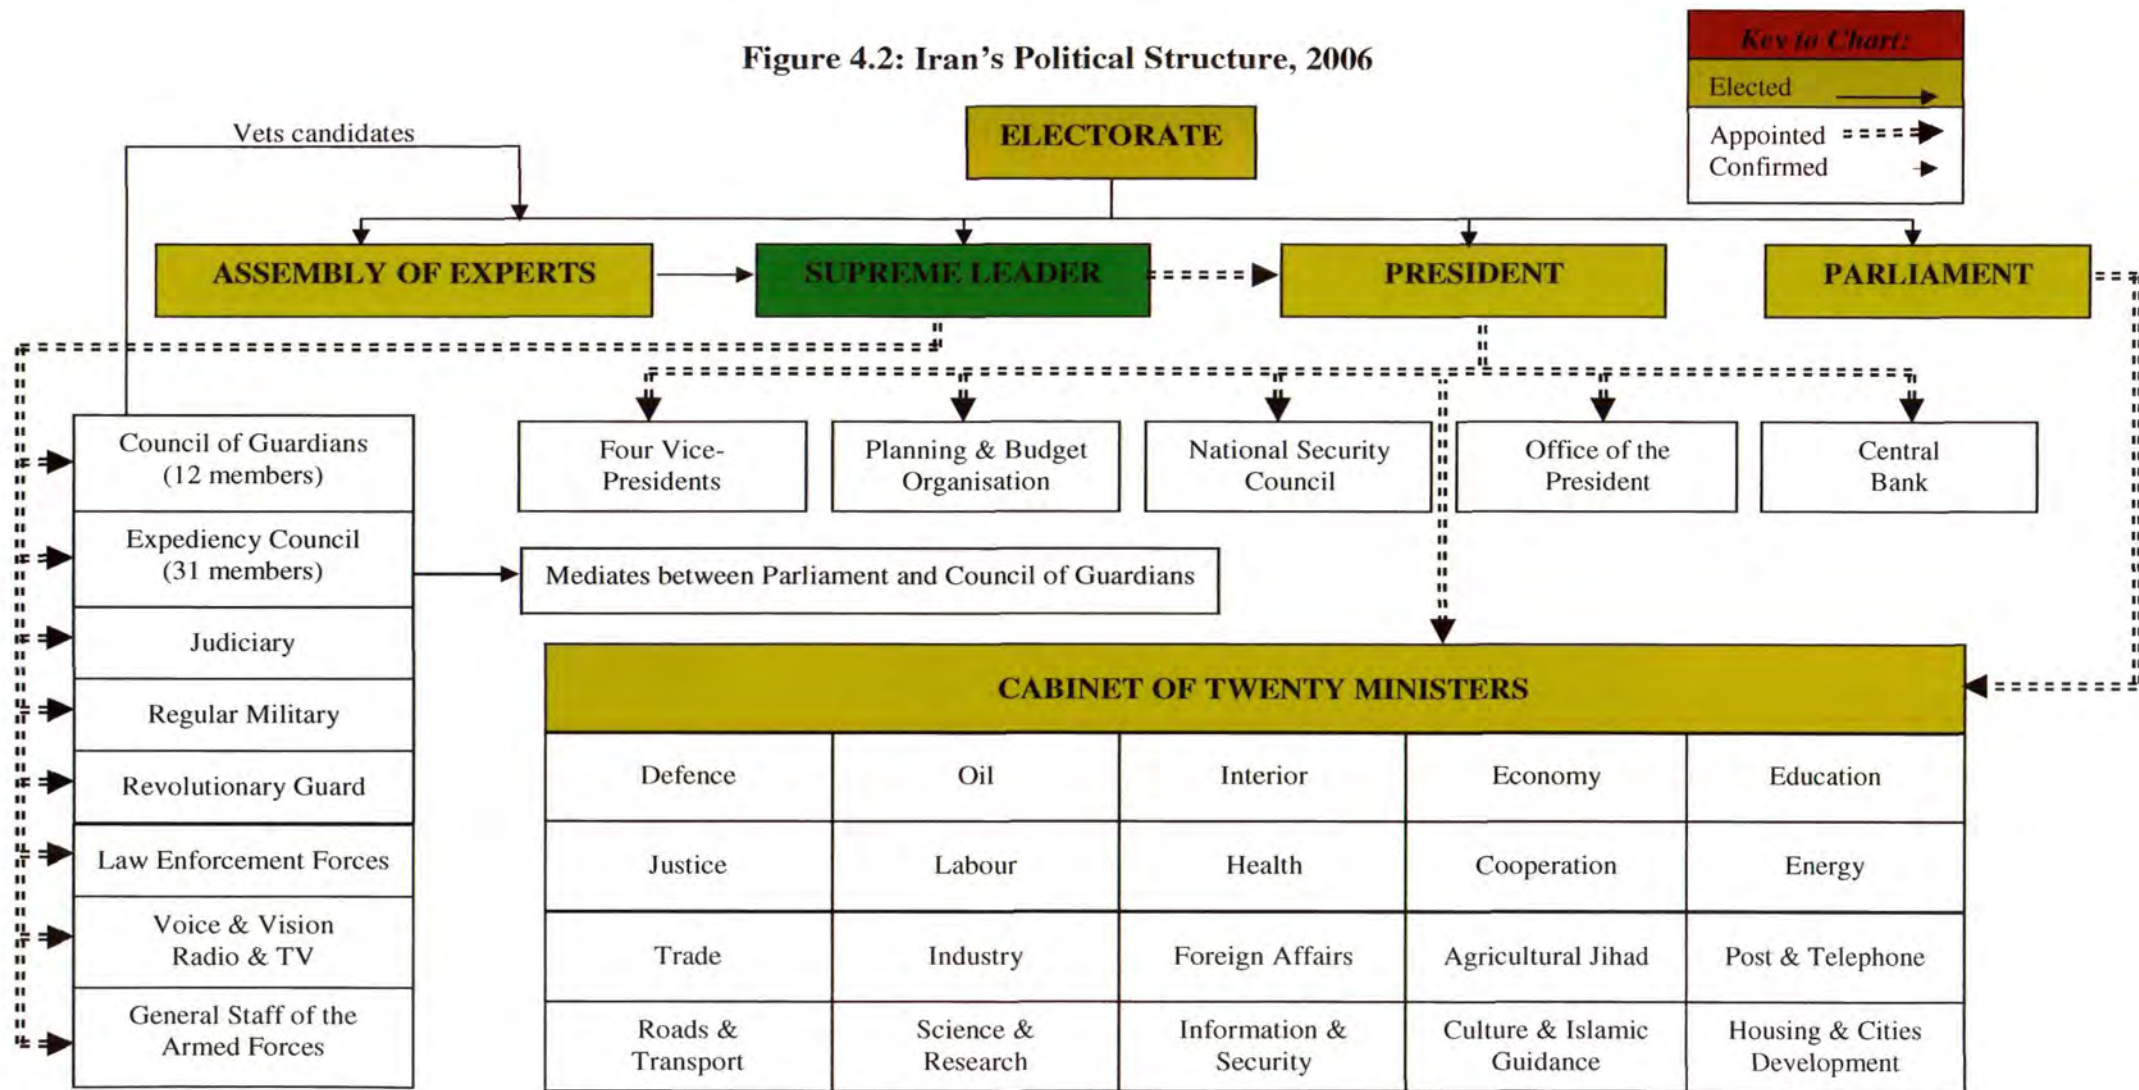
Figure 4.2: Iran's Political Structure, 2006

Key to Chart:
Elected
Appointed
Confirmed

Vets candidates

ELECTORATE

ASSEMBLY OF EXPERTS

SUPREME LEADER

PRESIDENT

PARLIAMENT

Council of Guardians (12 members)

Expediency Council (31 members)

Judiciary

Regular Military

Revolutionary Guard

Law Enforcement Forces

Voice & Vision Radio & TV

General Staff of the Armed Forces

Four Vice-Presidents

Planning & Budget Organisation

National Security Council

Office of the President

Central Bank

Mediates between Parliament and Council of Guardians

CABINET OF TWENTY MINISTERS

| Defence | Oil | Interior | Economy | Education |
|---|---|---|---|---|
| Justice | Labour | Health | Cooperation | Energy |
| Trade | Industry | Foreign Affairs | Agricultural Jihad | Post & Telephone |
| Roads & Transport | Science & Research | Information & Security | Culture & Islamic Guidance | Housing & Cities Development |